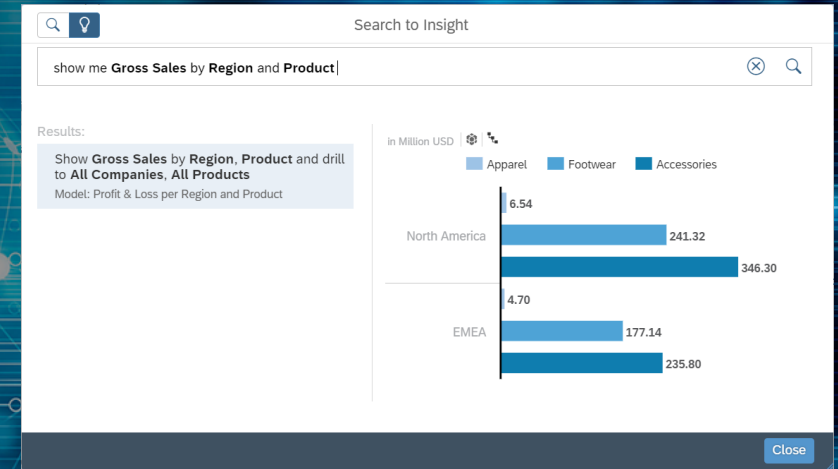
Search to Insight

show me **Gross Sales** by **Region** and **Product**

Results:

Show **Gross Sales** by **Region**, **Product** and drill to **All Companies**, **All Products**

Model: Profit & Loss per Region and Product

in Million USD

Apparel Footwear Accessories

North America

6.54

241.32

346.30

EMEA

4.70

177.14

235.80

Close